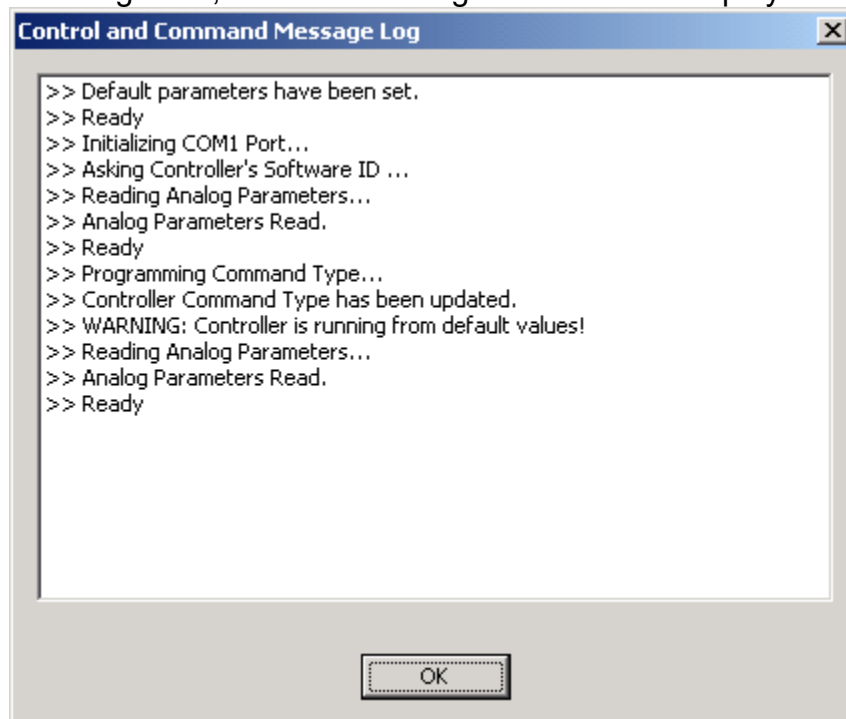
Control and Command Message Log

>> Default parameters have been set.
>> Ready
>> Initializing COM1 Port...
>> Asking Controller's Software ID ...
>> Reading Analog Parameters...
>> Analog Parameters Read.
>> Ready
>> Programming Command Type...
>> Controller Command Type has been updated.
>> WARNING: Controller is running from default values!
>> Reading Analog Parameters...
>> Analog Parameters Read.
>> Ready

OK